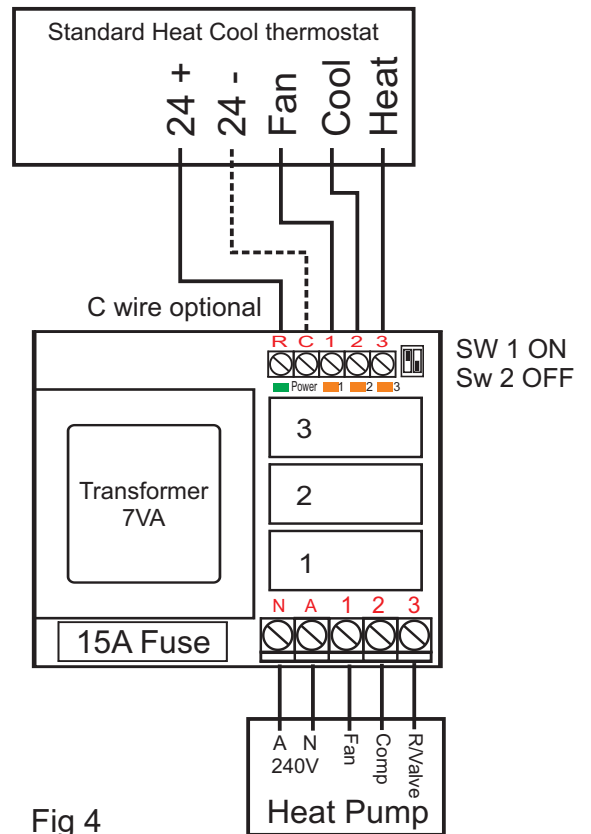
Standard Heat Cool thermostat

24 +
24 -
Fan
Cool
Heat

C wire optional

R C 1 2 3

SW 1 ON
Sw 2 OFF

Power 1 2 3

3

Transformer
7VA

2

1

N A 1 2 3

15A Fuse

A N
240V
Fan
Comp
R/Valve

Heat Pump

Fig 4